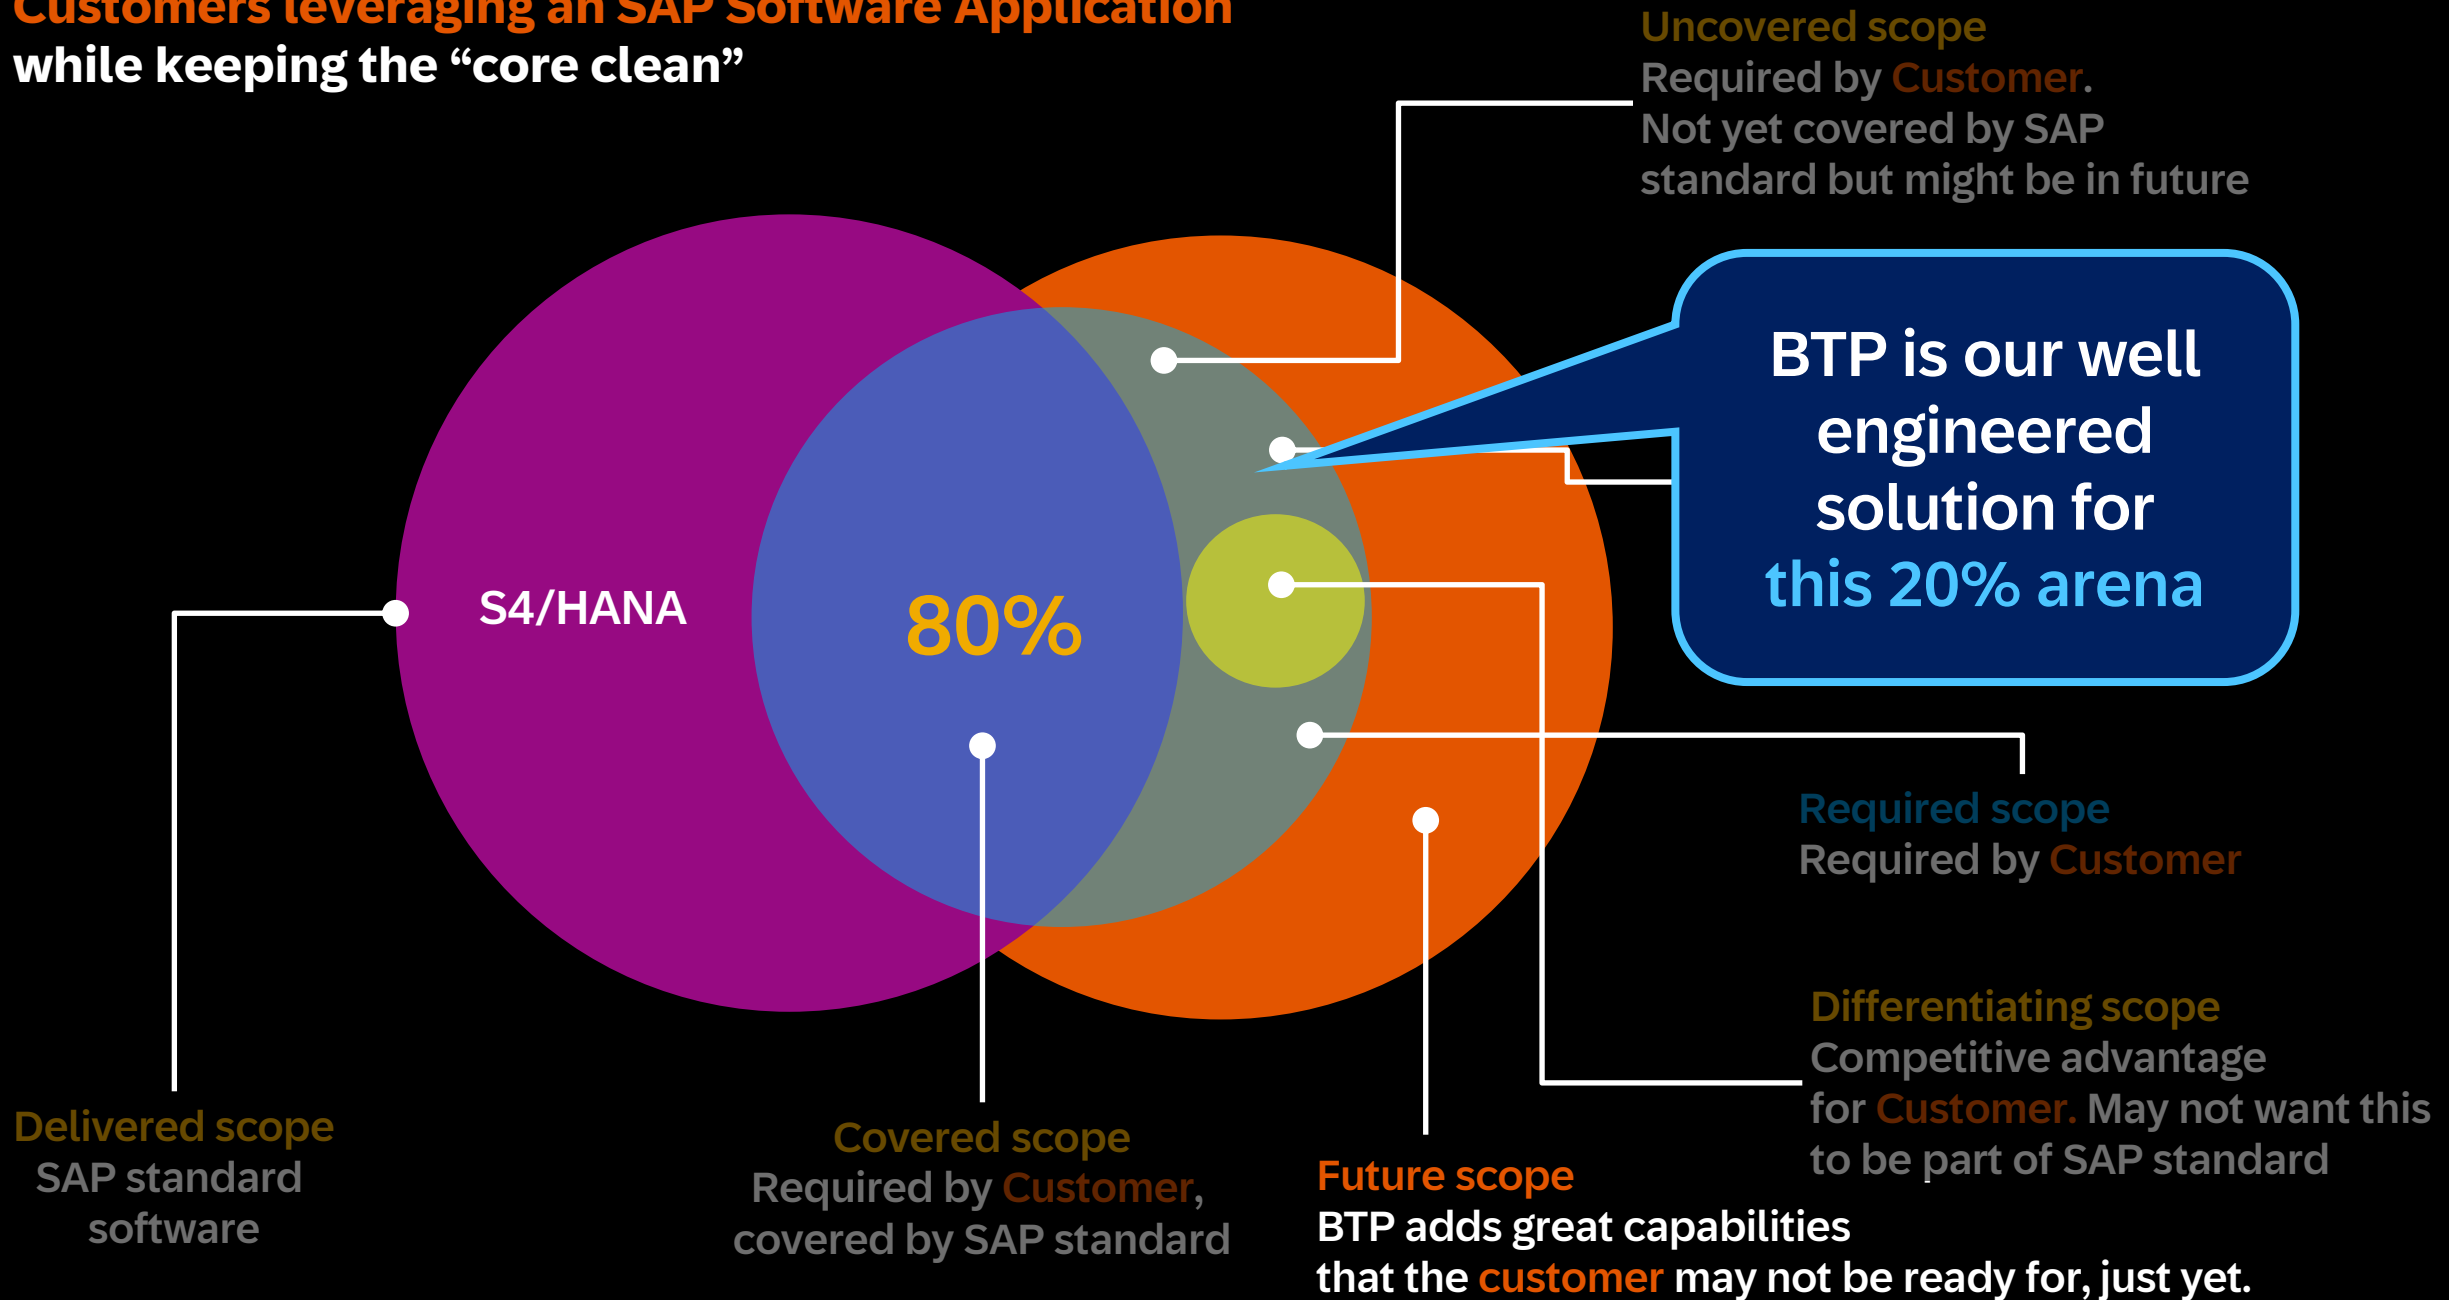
Customers leveraging an SAP Software Application
while keeping the “core clean”

Uncovered scope
Required by Customer.
Not yet covered by SAP standard but might be in future

BTP is our well engineered solution for this 20% arena

S4/HANA

80%

Required scope
Required by Customer

Differentiating scope
Competitive advantage for Customer. May not want this to be part of SAP standard

Delivered scope
SAP standard software

Covered scope
Required by Customer, covered by SAP standard

Future scope
BTP adds great capabilities that the customer may not be ready for, just yet.